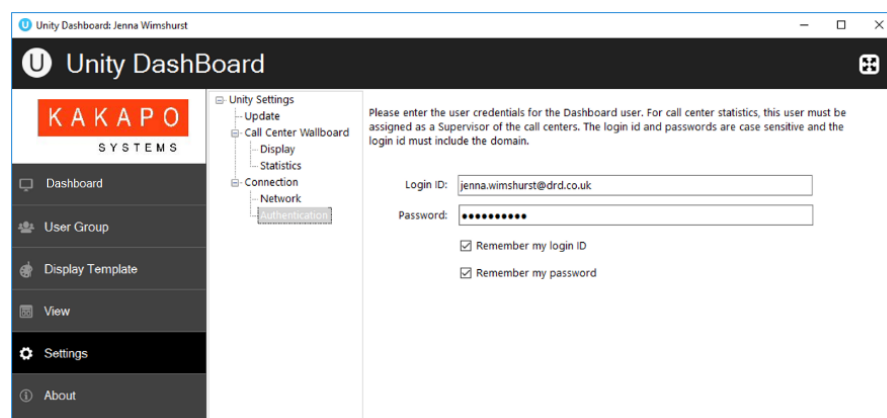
Unity Dashboard: Jenna Wimshurst

Unity DashBoard

KAKAPO
SYSTEMS

Dashboard
User Group
Display Template
View
Settings
About

Unity Settings
Update
Call Center Wallboard
Display
Statistics
Connection
Network
Authentication

Please enter the user credentials for the Dashboard user. For call center statistics, this user must be assigned as a Supervisor of the call centers. The login id and passwords are case sensitive and the login id must include the domain.

Login ID: jenna.wimshurst@drd.co.uk
Password: ●●●●●●●●●●

Remember my login ID
Remember my password